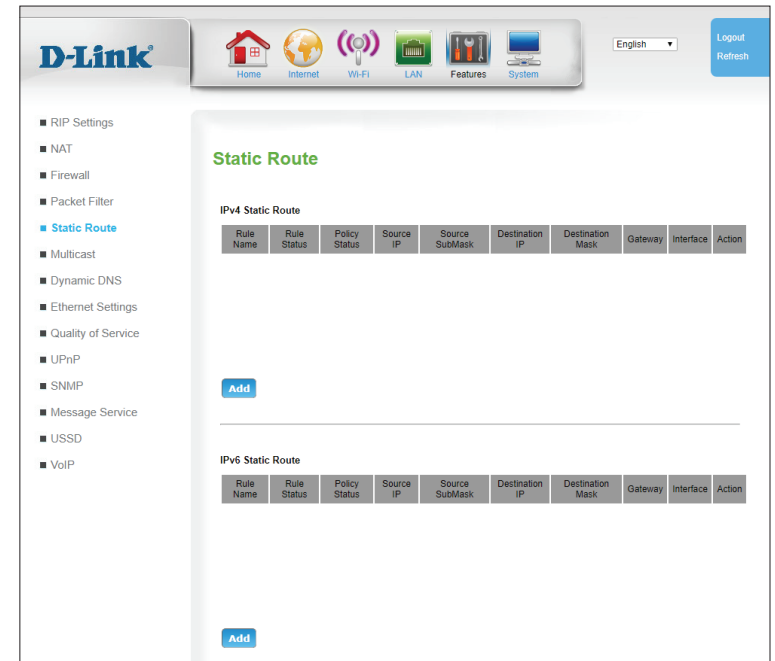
D-Link

Home Internet Wi-Fi LAN Features System

English

Logout
Refresh

■ RIP Settings
■ NAT
■ Firewall
■ Packet Filter
■ Static Route
■ Multicast
■ Dynamic DNS
■ Ethernet Settings
■ Quality of Service
■ UPnP
■ SNMP
■ Message Service
■ USSD
■ VoIP

Static Route

IPv4 Static Route

| Rule Name | Rule Status | Policy Status | Source IP | Source SubMask | Destination IP | Destination Mask | Gateway | Interface | Action |
|---|---|---|---|---|---|---|---|---|---|

Add

IPv6 Static Route

| Rule Name | Rule Status | Policy Status | Source IP | Source SubMask | Destination IP | Destination Mask | Gateway | Interface | Action |
|---|---|---|---|---|---|---|---|---|---|

Add